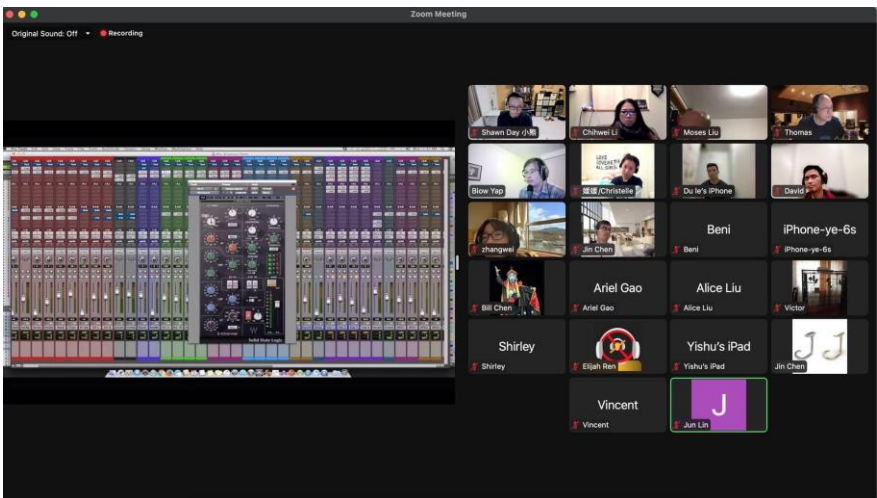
Zoom Meeting

Original Sound: Off

Recording

Shawn Day 小狗

Chihwei Li

Moses Liu

Thomas

Blow Yap

媛媛 /Christelle

Du le's iPhone

David

zhangwei

Jin Chen

Beni

Beni

iPhone-ye-6s

iPhone-ye-6s

Bill Chen

Ariel Gao

Ariel Gao

Alice Liu

Alice Liu

Victor

Shirley

Shirley

Elijah Ren

Yishu's iPad

Yishu's iPad

Jin Chen

Vincent

Vincent

J

Jun Lin